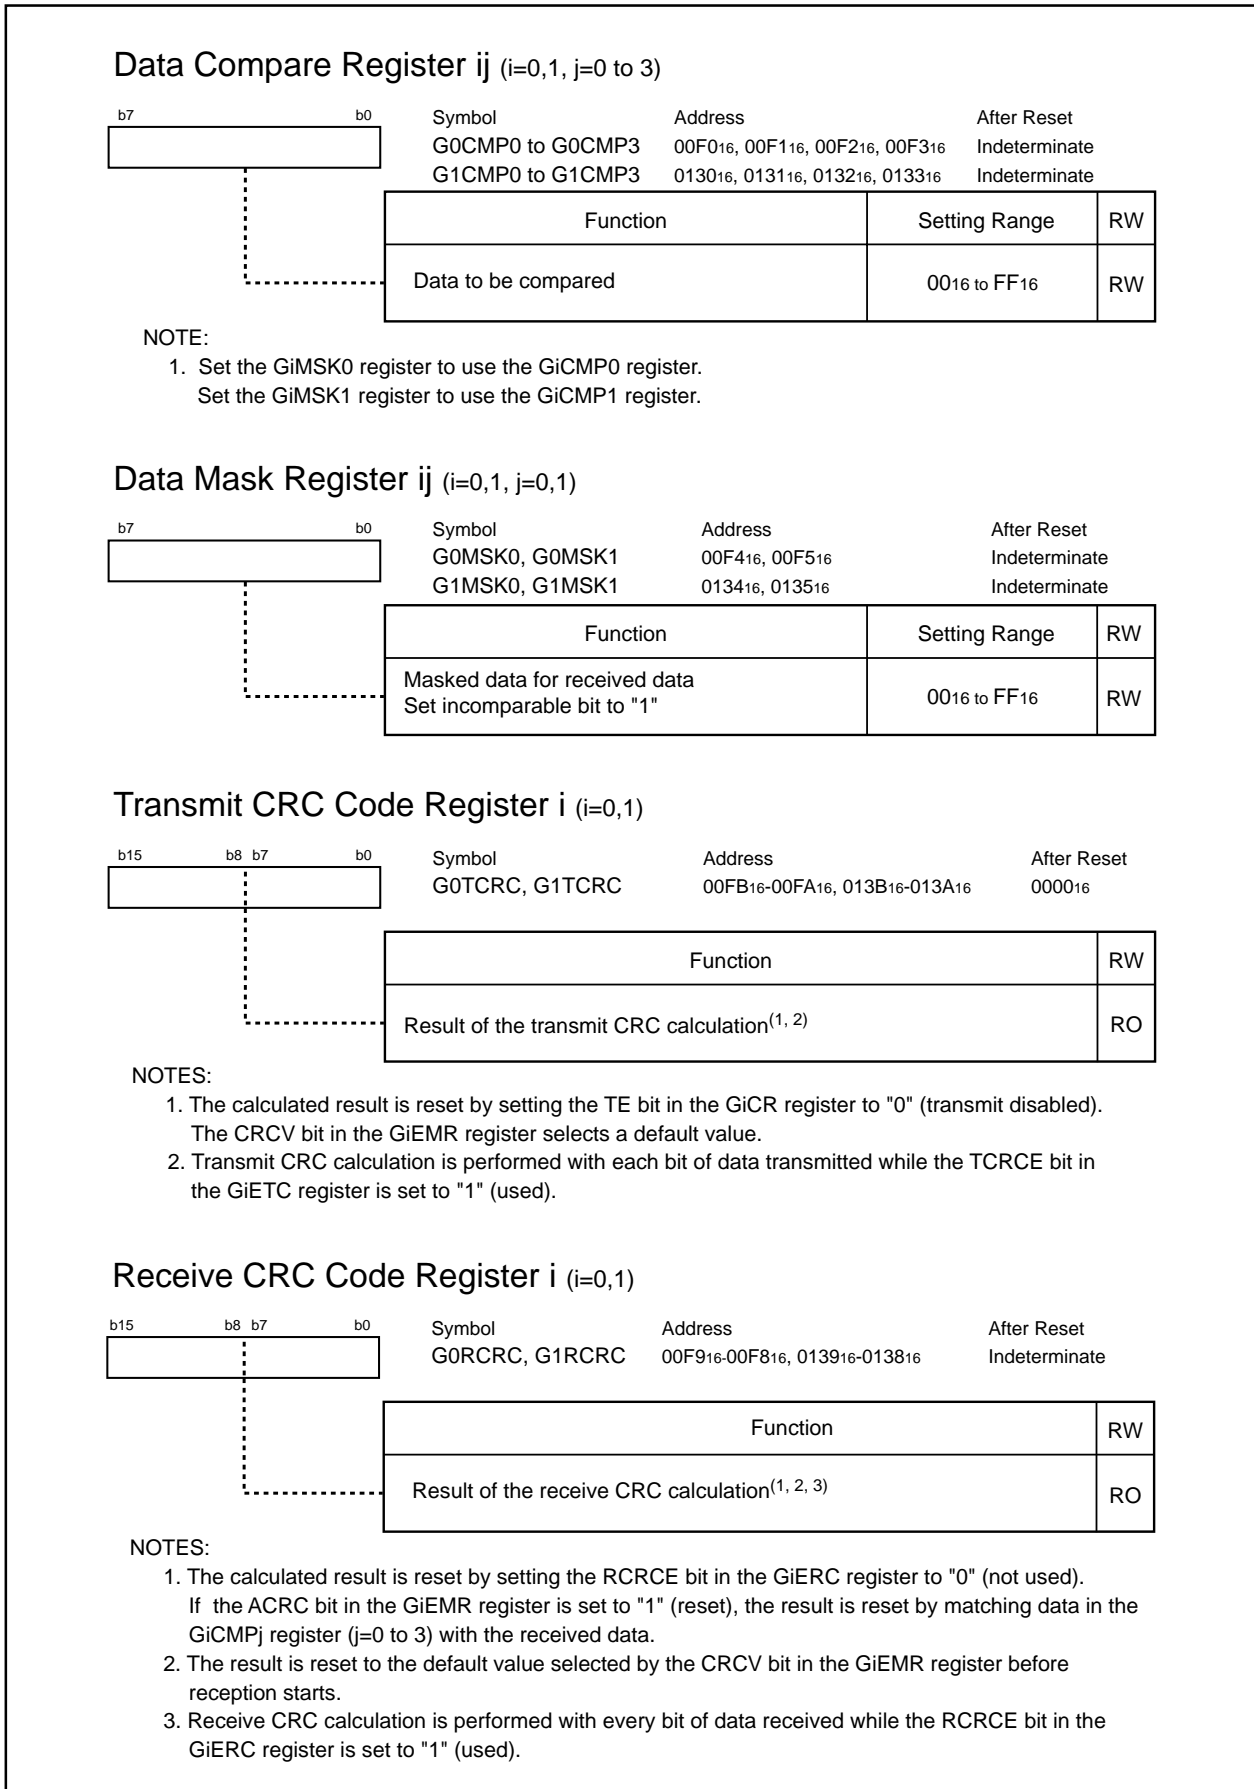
Data Compare Register ij (i=0,1, j=0 to 3)

b7 b0

| Symbol | Address | After Reset |
|---|---|---|
| G0CMP0 to G0CMP3 | $00F0_{16}$, $00F1_{16}$, $00F2_{16}$, $00F3_{16}$ | Indeterminate |
| G1CMP0 to G1CMP3 | $0130_{16}$, $0131_{16}$, $0132_{16}$, $0133_{16}$ | Indeterminate |

| Function | Setting Range | RW |
|---|---|---|
| Data to be compared | $00_{16}$ to $FF_{16}$ | RW |

NOTE:
1. Set the GiMSK0 register to use the GiCMP0 register.
Set the GiMSK1 register to use the GiCMP1 register.

Data Mask Register ij (i=0,1, j=0,1)

b7 b0

| Symbol | Address | After Reset |
|---|---|---|
| G0MSK0, G0MSK1 | $00F4_{16}$, $00F5_{16}$ | Indeterminate |
| G1MSK0, G1MSK1 | $0134_{16}$, $0135_{16}$ | Indeterminate |

| Function | Setting Range | RW |
|---|---|---|
| Masked data for received data<br>Set incomparable bit to "1" | $00_{16}$ to $FF_{16}$ | RW |

Transmit CRC Code Register i (i=0,1)

b15 b8 b7 b0

| Symbol | Address | After Reset |
|---|---|---|
| G0TCRC, G1TCRC | $00FB_{16}$-$00FA_{16}$, $013B_{16}$-$013A_{16}$ | $0000_{16}$ |

| Function | RW |
|---|---|
| Result of the transmit CRC calculation$^{(1, 2)}$ | RO |

NOTES:
1. The calculated result is reset by setting the TE bit in the GiCR register to "0" (transmit disabled). The CRCV bit in the GiEMR register selects a default value.
2. Transmit CRC calculation is performed with each bit of data transmitted while the TCRCE bit in the GiETC register is set to "1" (used).

Receive CRC Code Register i (i=0,1)

b15 b8 b7 b0

| Symbol | Address | After Reset |
|---|---|---|
| G0RCRC, G1RCRC | $00F9_{16}$-$00F8_{16}$, $0139_{16}$-$0138_{16}$ | Indeterminate |

| Function | RW |
|---|---|
| Result of the receive CRC calculation$^{(1, 2, 3)}$ | RO |

NOTES:
1. The calculated result is reset by setting the RCRCE bit in the GiERC register to "0" (not used). If the ACRC bit in the GiEMR register is set to "1" (reset), the result is reset by matching data in the GiCMPj register (j=0 to 3) with the received data.
2. The result is reset to the default value selected by the CRCV bit in the GiEMR register before reception starts.
3. Receive CRC calculation is performed with every bit of data received while the RCRCE bit in the GiERC register is set to "1" (used).